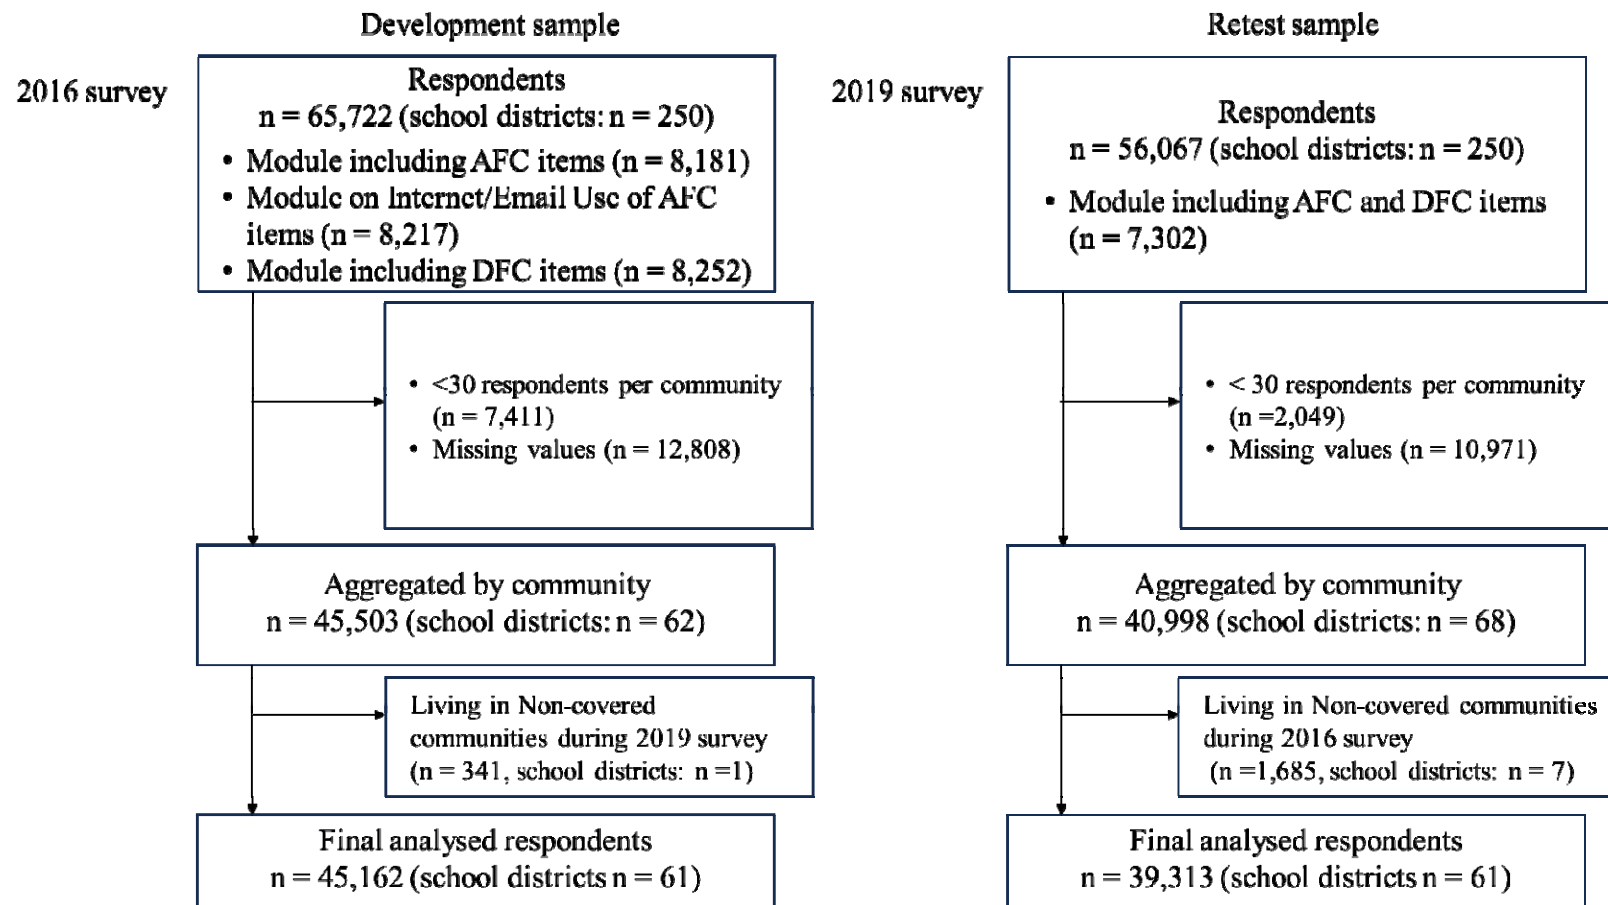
Development sample

2016 survey

Respondents
n = 65,722 (school districts: n = 250)
• Module including AFC items (n = 8,181)
• Module on Internet/Email Use of AFC items (n = 8,217)
• Module including DFC items (n = 8,252)

• <30 respondents per community (n = 7,411)
• Missing values (n = 12,808)

Aggregated by community
n = 45,503 (school districts: n = 62)

Living in Non-covered communities during 2019 survey (n = 341, school districts: n =1)

Final analysed respondents
n = 45,162 (school districts n = 61)

Retest sample

2019 survey

Respondents
n = 56,067 (school districts: n = 250)
• Module including AFC and DFC items (n = 7,302)

• < 30 respondents per community (n =2,049)
• Missing values (n = 10,971)

Aggregated by community
n = 40,998 (school districts: n = 68)

Living in Non-covered communities during 2016 survey
(n =1,685, school districts: n = 7)

Final analysed respondents
n = 39,313 (school districts n = 61)